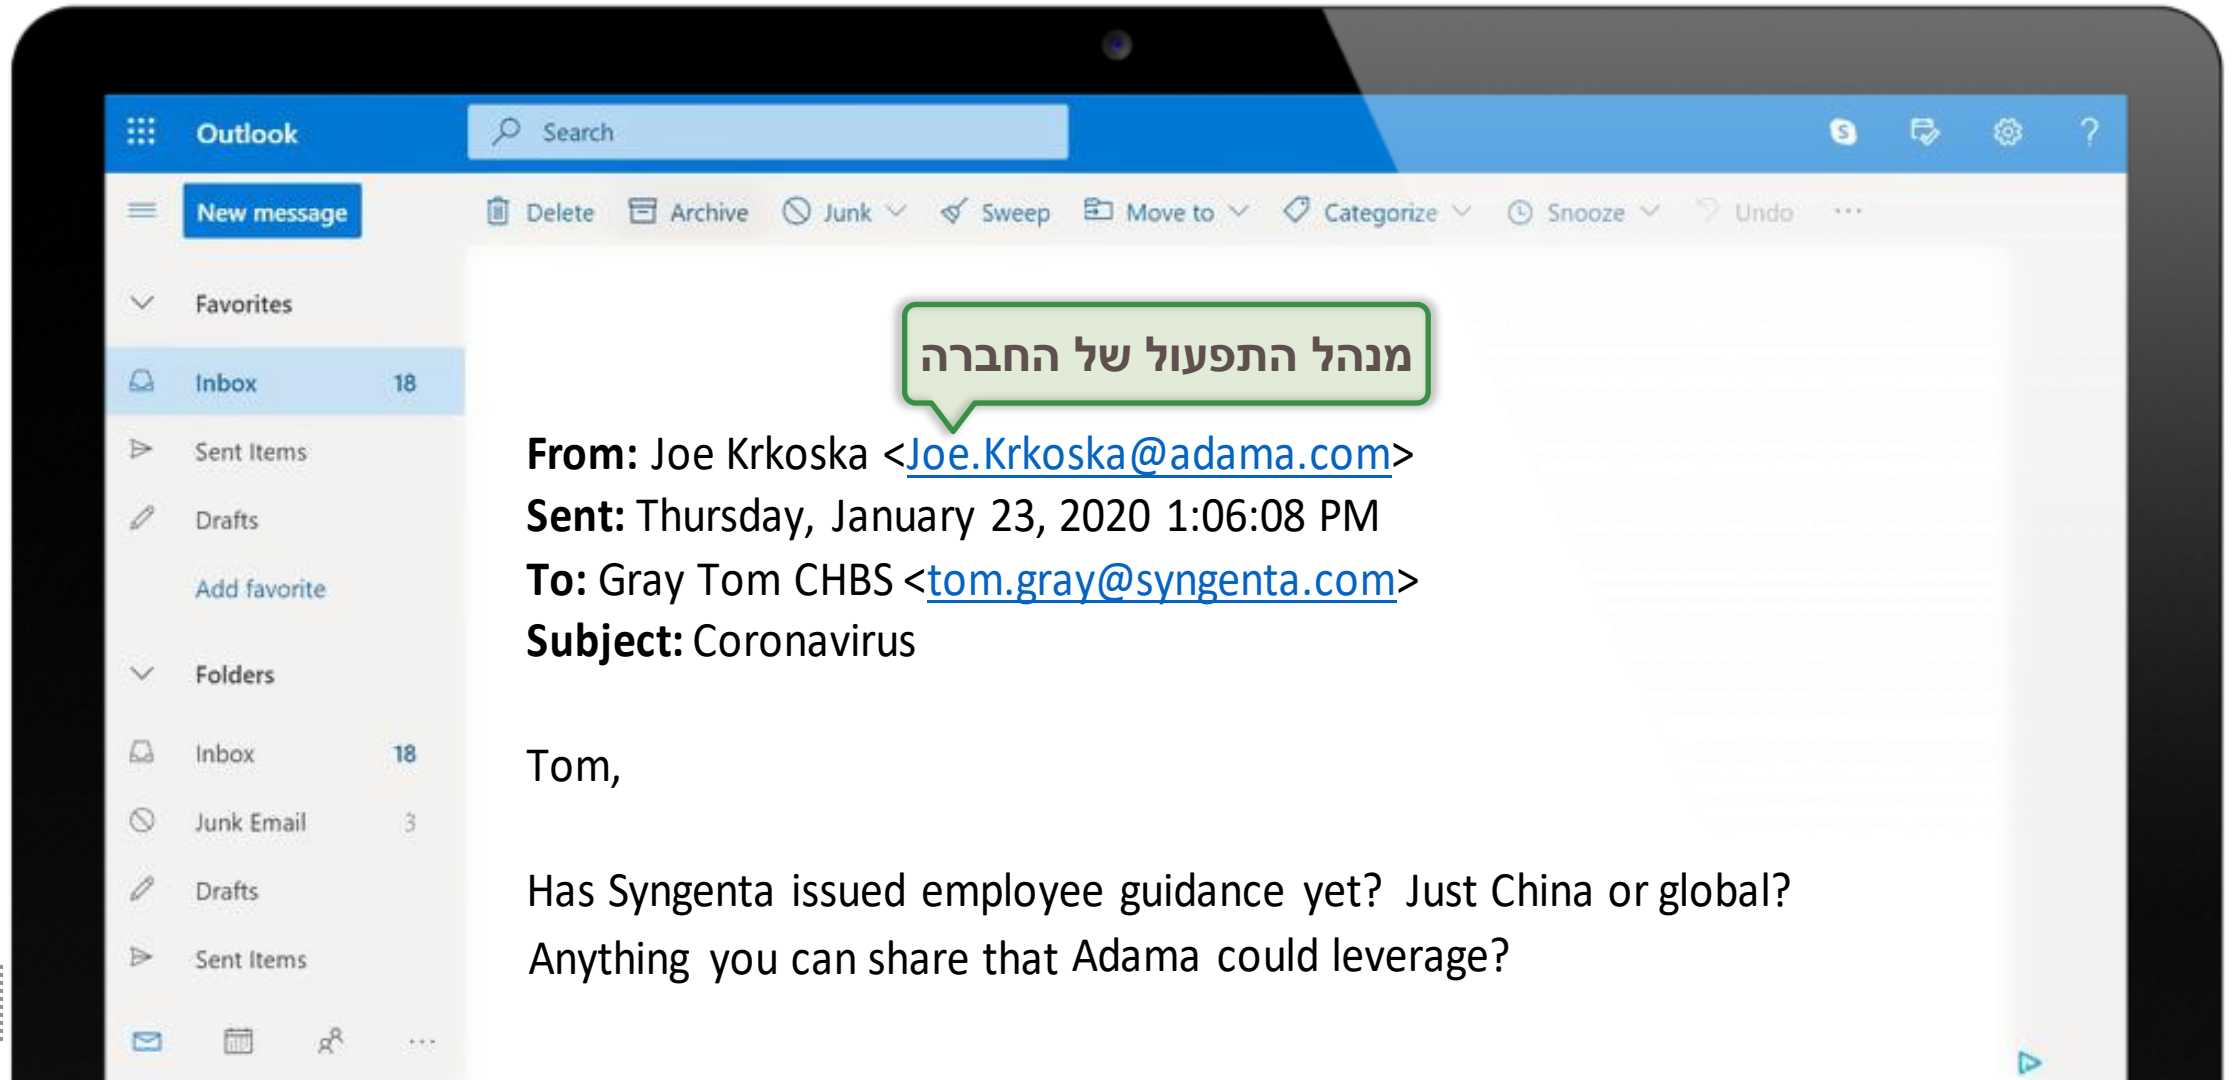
Outlook

Search

New message

Delete Archive Junk Sweep Move to Categorize Snooze Undo ···

Favorites

Inbox 18

Sent Items

Drafts

Add favorite

Folders

Inbox 18

Junk Email 3

Drafts

Sent Items

מנהל התפעול של החברה

From: Joe Krkoska <Joe.Krkoska@adama.com>
Sent: Thursday, January 23, 2020 1:06:08 PM
To: Gray Tom CHBS <tom.gray@syngenta.com>
Subject: Coronavirus

Tom,

Has Syngenta issued employee guidance yet? Just China or global? Anything you can share that Adama could leverage?